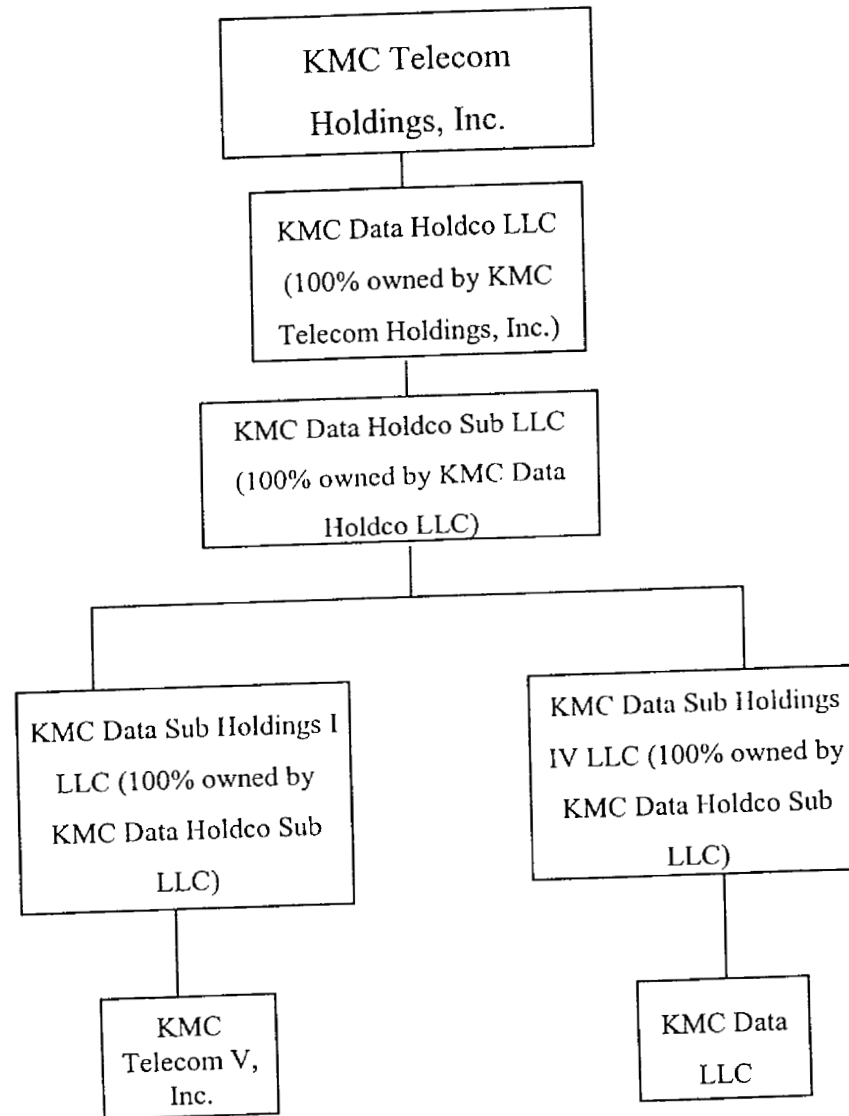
KMC Telecom Holdings, Inc.

KMC Data Holdco LLC (100% owned by KMC Telecom Holdings, Inc.)

KMC Data Holdco Sub LLC (100% owned by KMC Data Holdco LLC)

KMC Data Sub Holdings I LLC (100% owned by KMC Data Holdco Sub LLC)

KMC Data Sub Holdings IV LLC (100% owned by KMC Data Holdco Sub LLC)

KMC Telecom V, Inc.

KMC Data LLC